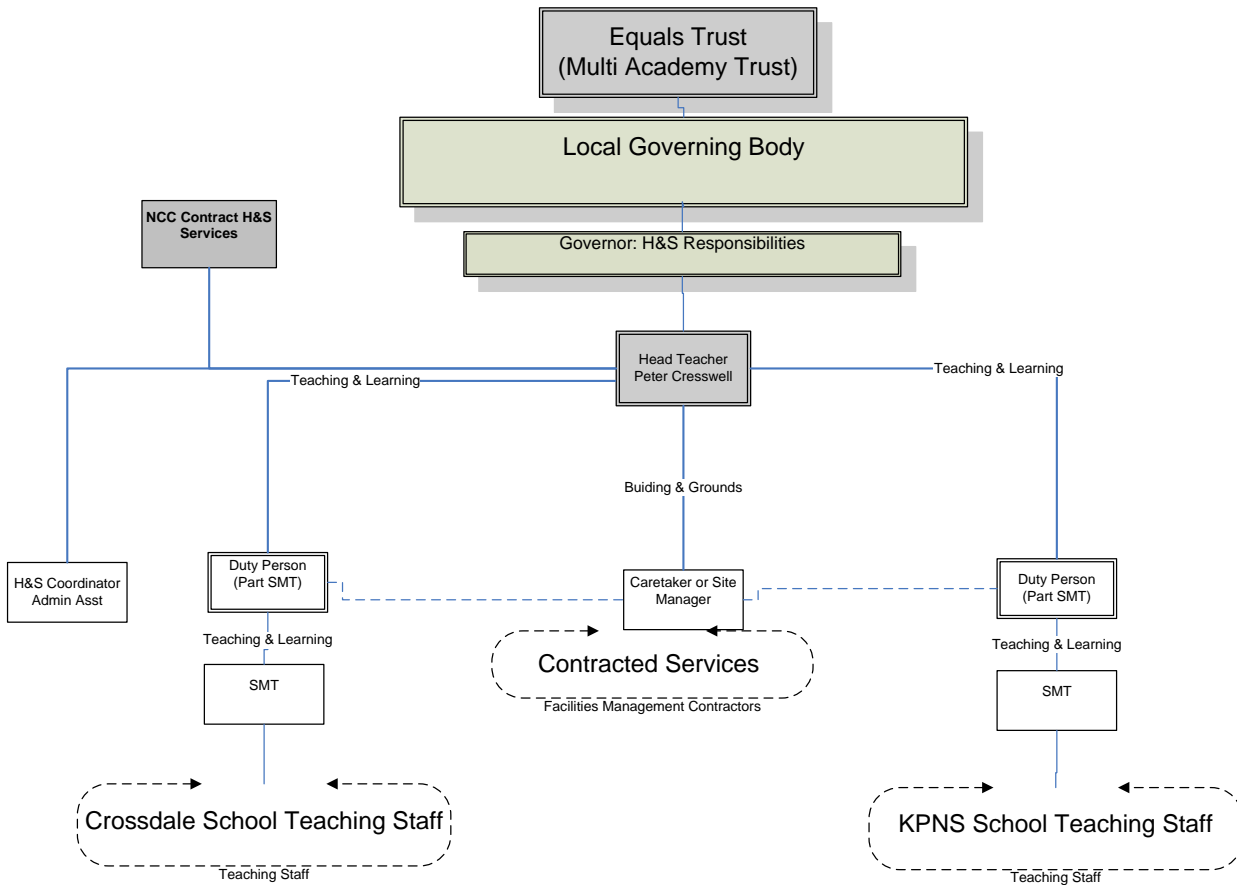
Equals Trust
(Multi Academy Trust)

Local Governing Body

NCC Contract H&S Services

Governor: H&S Responsibilities

Head Teacher
Peter Cresswell

Teaching & Learning

Teaching & Learning

Buiding & Grounds

H&S Coordinator
Admin Asst

Duty Person
(Part SMT)

Caretaker or Site Manager

Duty Person
(Part SMT)

Teaching & Learning

Contracted Services

Teaching & Learning

SMT

Facilities Management Contractors

SMT

Crossdale School Teaching Staff

Teaching Staff

KPNS School Teaching Staff

Teaching Staff